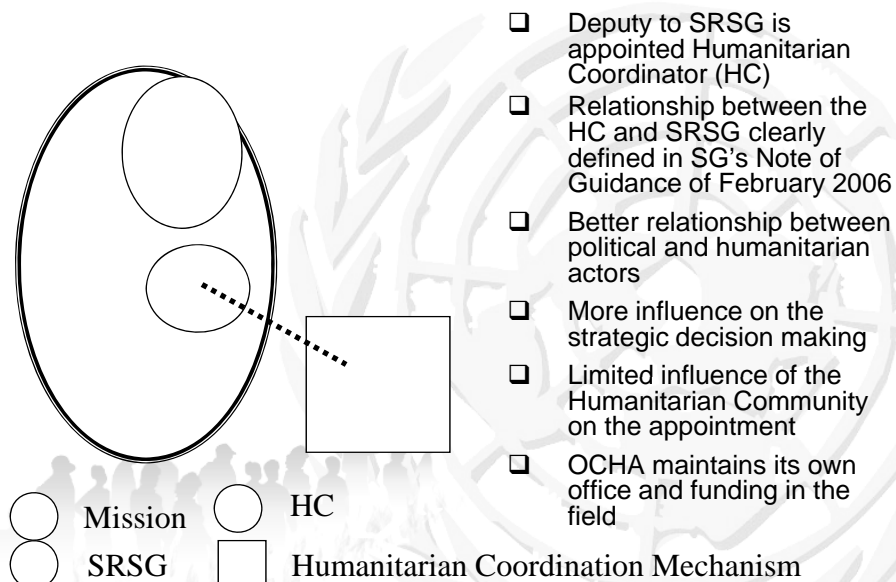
- Deputy to SRSG is appointed Humanitarian Coordinator (HC)
- Relationship between the HC and SRSG clearly defined in SG's Note of Guidance of February 2006
- Better relationship between political and humanitarian actors
- More influence on the strategic decision making
- Limited influence of the Humanitarian Community on the appointment
- OCHA maintains its own office and funding in the field

Mission

HC

SRSG

Humanitarian Coordination Mechanism